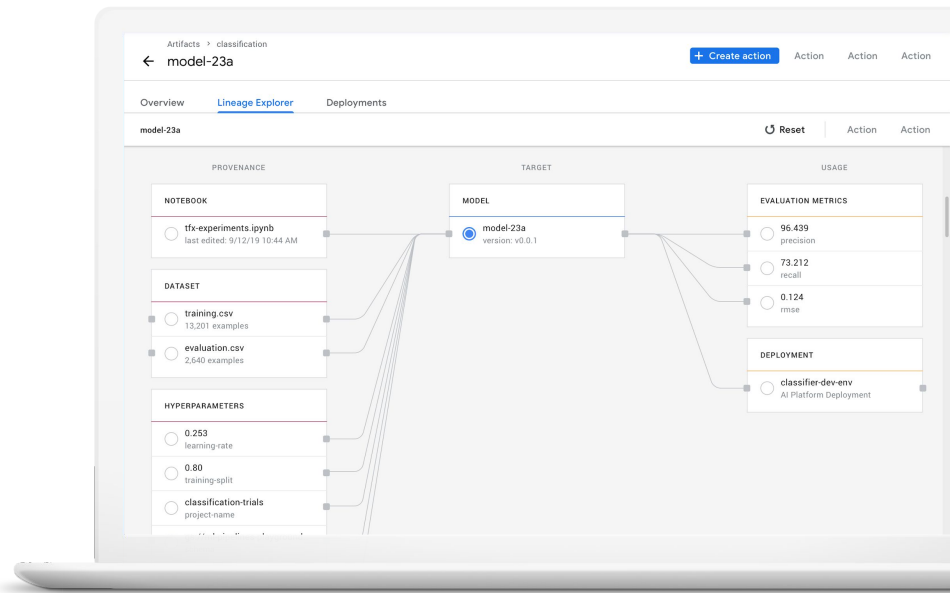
Artifacts > classification
← model-23a

+ Create action Action Action Action

Overview Lineage Explorer Deployments

model-23a

Reset Action Action

PROVENANCE

NOTEBOOK

tfx-experiments.ipynb
last edited: 9/12/19 10:44 AM

DATASET

training.csv
13,201 examples

evaluation.csv
2,640 examples

HYPERPARAMETERS

0.253
learning-rate

0.80
training-split

classification-trials
project-name

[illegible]

TARGET

MODEL

model-23a
version: v0.0.1

USAGE

EVALUATION METRICS

96.439
precision

73.212
recall

0.124
rmse

DEPLOYMENT

classifier-dev-env
AI Platform Deployment